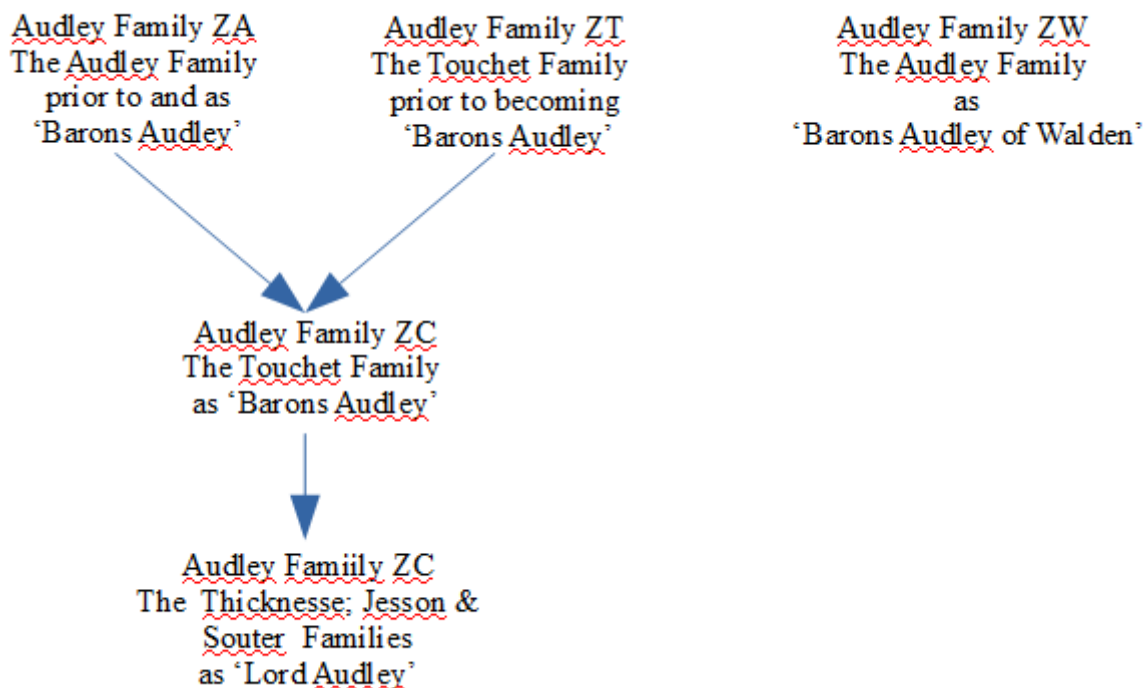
Audley Family ZA
The Audley Family
prior to and as
'Barons Audley'

Audley Family ZT
The Touchet Family
prior to becoming
'Barons Audley'

Audley Family ZW
The Audley Family
as
'Barons Audley of Walden'

Audley Family ZC
The Touchet Family
as 'Barons Audley'

Audley Famiily ZC
The Thicknesse; Jesson &
Souter Families
as 'Lord Audley'